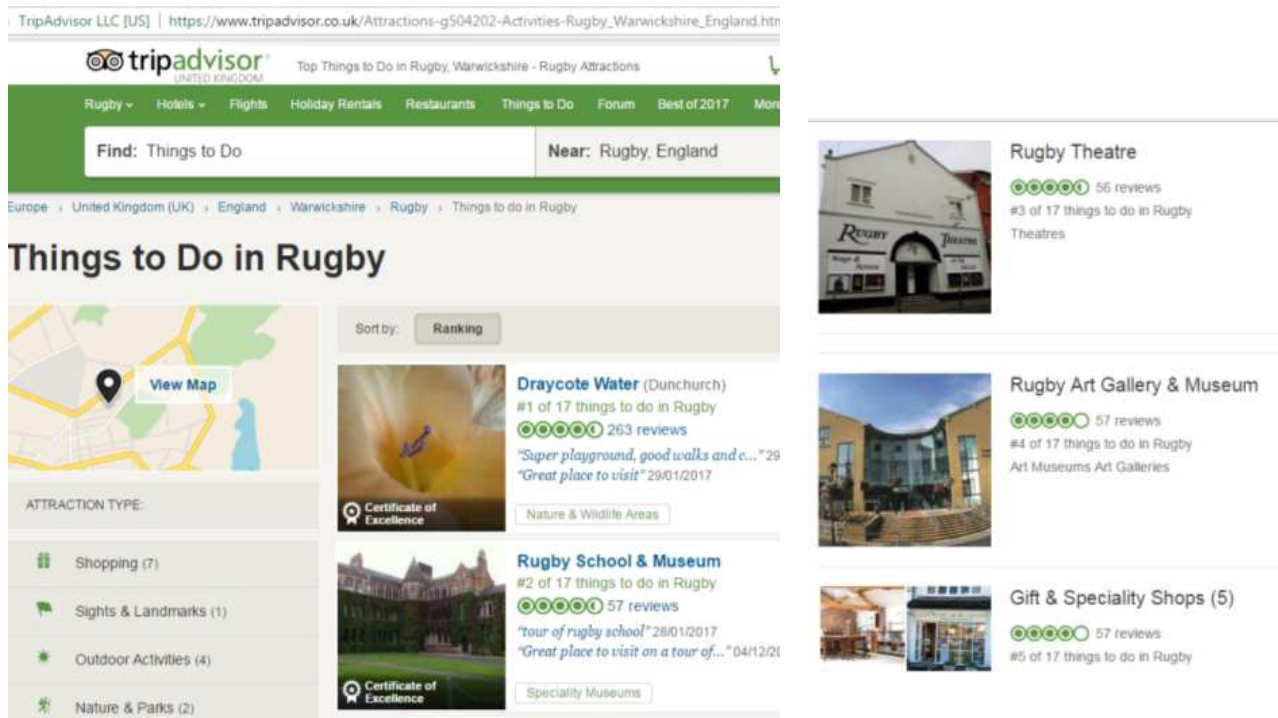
TripAdvisor LLC [US] | https://www.tripadvisor.co.uk/Attractions-g504202-Activities-Rugby_Warwickshire_England.htm

tripadvisor UNITED KINGDOM

Top Things to Do in Rugby, Warwickshire - Rugby Attractions

Rugby ▾ Hotels ▾ Flights Holiday Rentals Restaurants Things to Do Forum Best of 2017 Mor

Find: Things to Do

Near: Rugby, England

Europe › United Kingdom (UK) › England › Warwickshire › Rugby › Things to do in Rugby

Things to Do in Rugby

View Map

ATTRACTION TYPE:

Shopping (7)

Sights & Landmarks (1)

Outdoor Activities (4)

Nature & Parks (2)

Sort by: Ranking

Draycote Water (Dunchurch)
#1 of 17 things to do in Rugby
263 reviews
"Super playground, good walks and c..." 29
"Great place to visit" 29/01/2017
Certificate of Excellence
Nature & Wildlife Areas

Rugby School & Museum
#2 of 17 things to do in Rugby
57 reviews
"tour of rugby school" 28/01/2017
"Great place to visit on a tour of..." 04/12/2
Certificate of Excellence
Speciality Museums

Rugby Theatre
56 reviews
#3 of 17 things to do in Rugby
Theatres

Rugby Art Gallery & Museum
57 reviews
#4 of 17 things to do in Rugby
Art Museums Art Galleries

Gift & Speciality Shops (5)
57 reviews
#5 of 17 things to do in Rugby